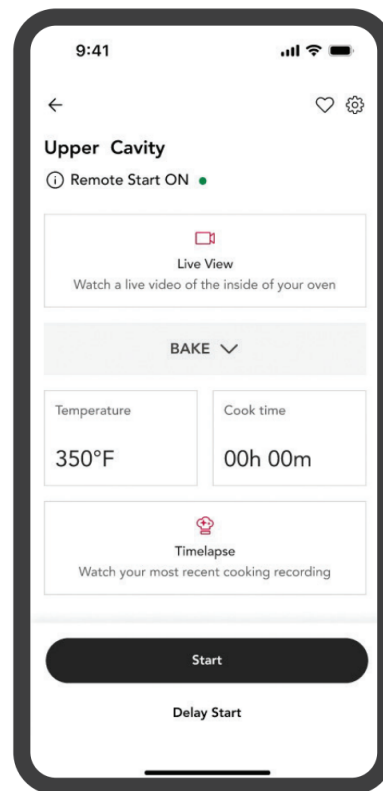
9:41

Upper Cavity

Remote Start ON

Live View
Watch a live video of the inside of your oven

BAKE

Temperature
350°F

Cook time
00h 00m

Timelapse
Watch your most recent cooking recording

Start

Delay Start